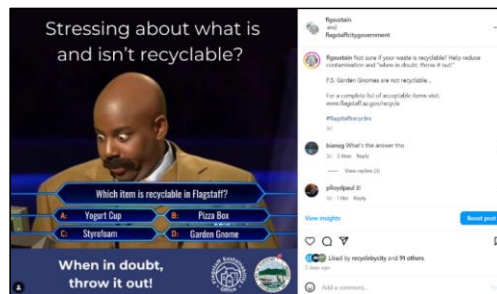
Stressing about what is and isn't recyclable?

Which item is recyclable in Flagstaff?

A: Yogurt Cup
B: Pizza Box
C: Styrofoam
D: Garden Gnome

When in doubt, throw it out!

flgsustain
and
flagstaffcitygovernment

flgsustain Not sure if your waste is recyclable? Help reduce contamination and "when in doubt, throw it out!"

P.S. Garden Gnomes are not recyclable...

For a complete list of acceptable items visit: www.flagstaff.az.gov/recycle

#flagstaffrecycles

3d

bianog What's the answer tho

3d 3 likes Reply

View replies (3)

plloydpaul B

3d 1 like Reply

View insights

Boost post

Liked by recyclebycity and 91 others

3 days ago

Add a comment...